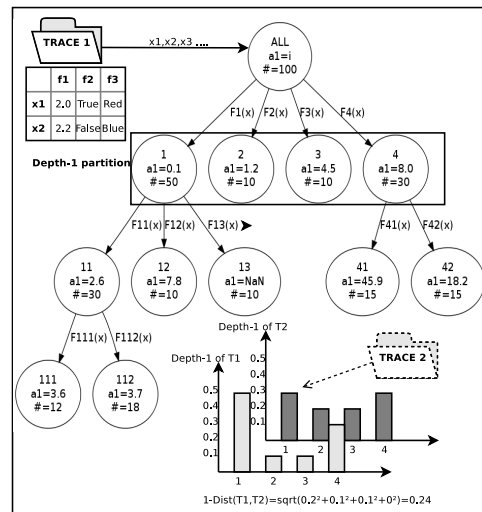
TRACE 1

x1,x2,x3 ....

| | f1 | f2 | f3 |
|---|---|---|---|
| x1 | 2.0 | True | Red |
| x2 | 2.2 | False | Blue |

ALL
a1=i
#=100

F1(x) F2(x) F3(x) F4(x)

Depth-1 partition

1
a1=0.1
#=50

2
a1=1.2
#=10

3
a1=4.5
#=10

4
a1=8.0
#=30

F11(x) F12(x) F13(x)

F41(x) F42(x)

11
a1=2.6
#=30

12
a1=7.8
#=10

13
a1=NaN
#=10

41
a1=45.9
#=15

42
a1=18.2
#=15

F111(x) F112(x)

111
a1=3.6
#=12

112
a1=3.7
#=18

Depth-1 of T2

Depth-1 of T1

TRACE 2

0.5
0.4
0.3
0.2
0.1

0.5
0.4
0.3
0.2
0.1

1 2 3 4

1 2 3 4

1-Dist(T1,T2)=sqrt($0.2^2+0.1^2+0.1^2+0^2$)=0.24